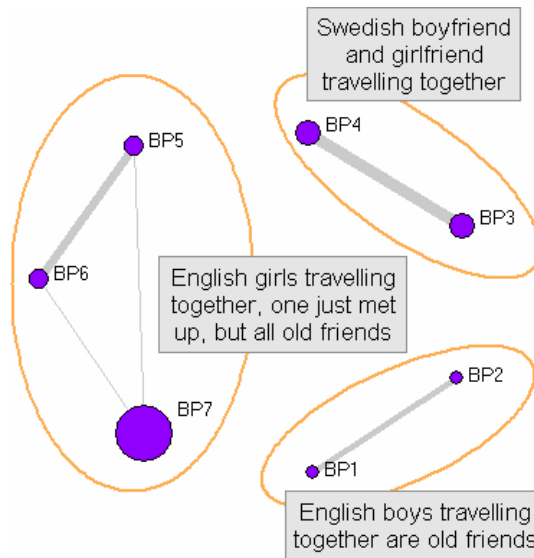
Swedish boyfriend and girlfriend travelling together

BP4

BP3

BP5

BP6

English girls travelling together, one just met up, but all old friends

BP7

BP2

BP1

English boys travelling together are old friends